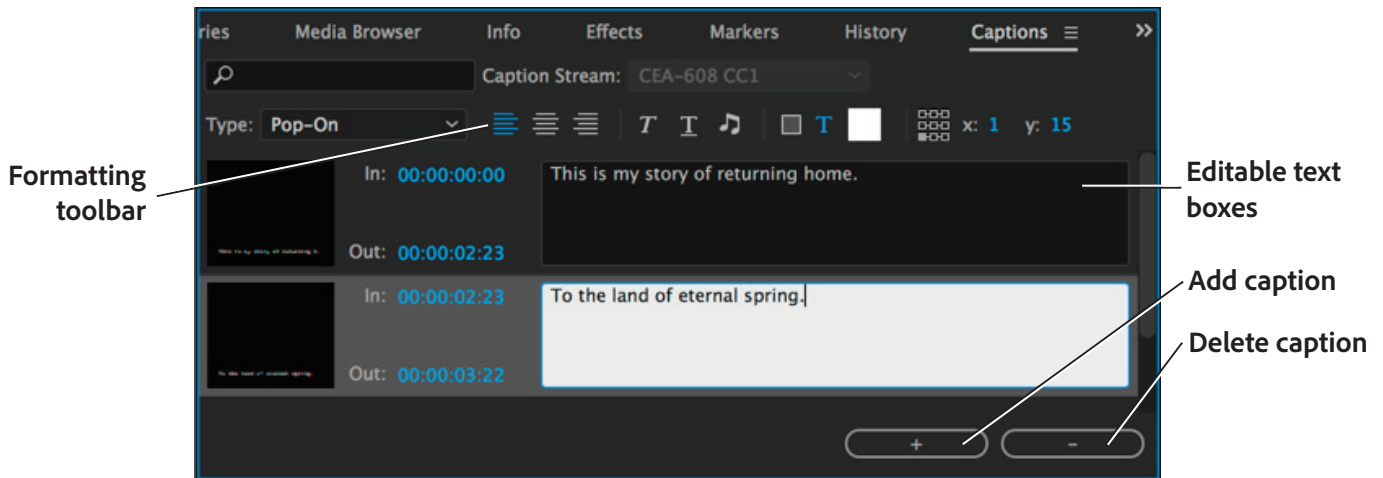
ries Media Browser Info Effects Markers History Captions ≡ »

Caption Stream: CEA-608 CC1

Type: Pop-On

x: 1 y: 15

Formatting toolbar

In: 00:00:00:00

Out: 00:00:02:23

This is my story of returning home.

Editable text boxes

In: 00:00:02:23

Out: 00:00:03:22

To the land of eternal spring.

Add caption

Delete caption

+

-